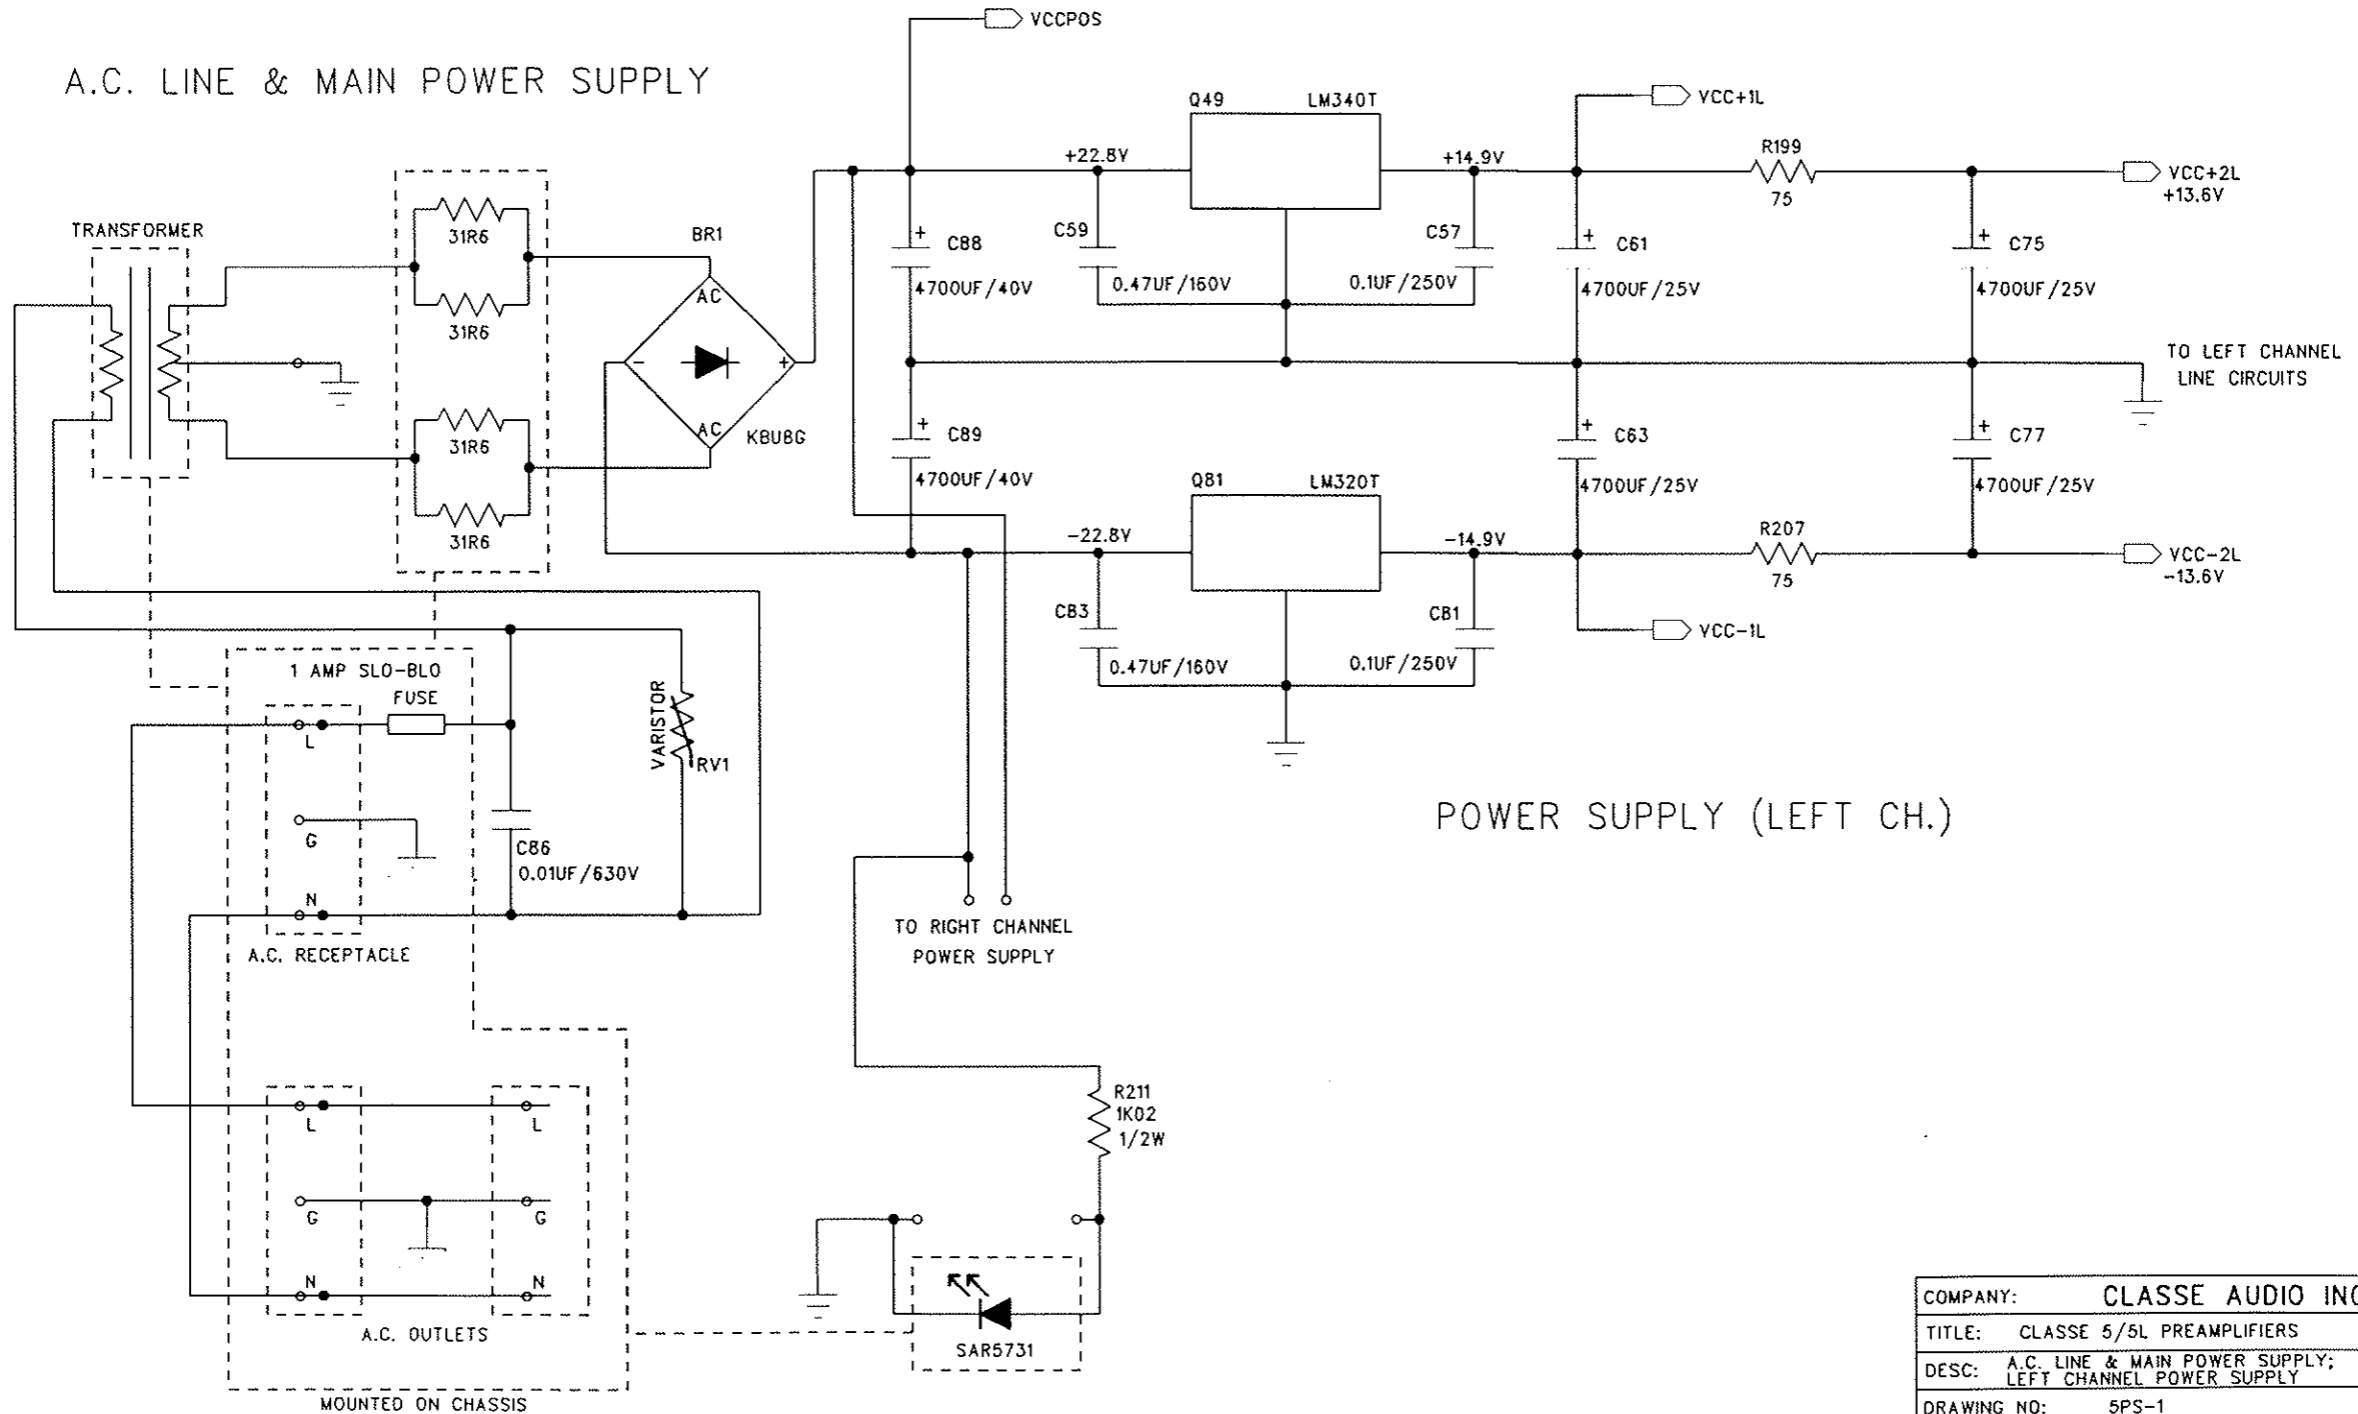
A.C. LINE & MAIN POWER SUPPLY

VCCPOS

Q49 LM340T

VCC+1L

+22.8V

+14.9V

R199
75

VCC+2L
+13.6V

TRANSFORMER

31R6

31R6

BR1

AC

AC

KBU8G

C88
4700UF/40V

C59
0.47UF/160V

C57
0.1UF/250V

C61
4700UF/25V

C75
4700UF/25V

TO LEFT CHANNEL
LINE CIRCUITS

31R6

31R6

C89
4700UF/40V

C63
4700UF/25V

C77
4700UF/25V

Q81 LM320T

-22.8V

-14.9V

R207
75

VCC-2L
-13.6V

C83
0.47UF/160V

C81
0.1UF/250V

VCC-1L

1 AMP SLO-BLO
FUSE

VARISTOR
RV1

L

G

N

C86
0.01UF/630V

A.C. RECEPTACLE

TO RIGHT CHANNEL
POWER SUPPLY

POWER SUPPLY (LEFT CH.)

R211
1K02
1/2W

L

L

G

G

N

N

A.C. OUTLETS

MOUNTED ON CHASSIS

SAR5731

COMPANY: CLASSE AUDIO INC

TITLE: CLASSE 5/5L PREAMPLIFIERS

DESC: A.C. LINE & MAIN POWER SUPPLY; LEFT CHANNEL POWER SUPPLY

DRAWING NO: 5PS-1